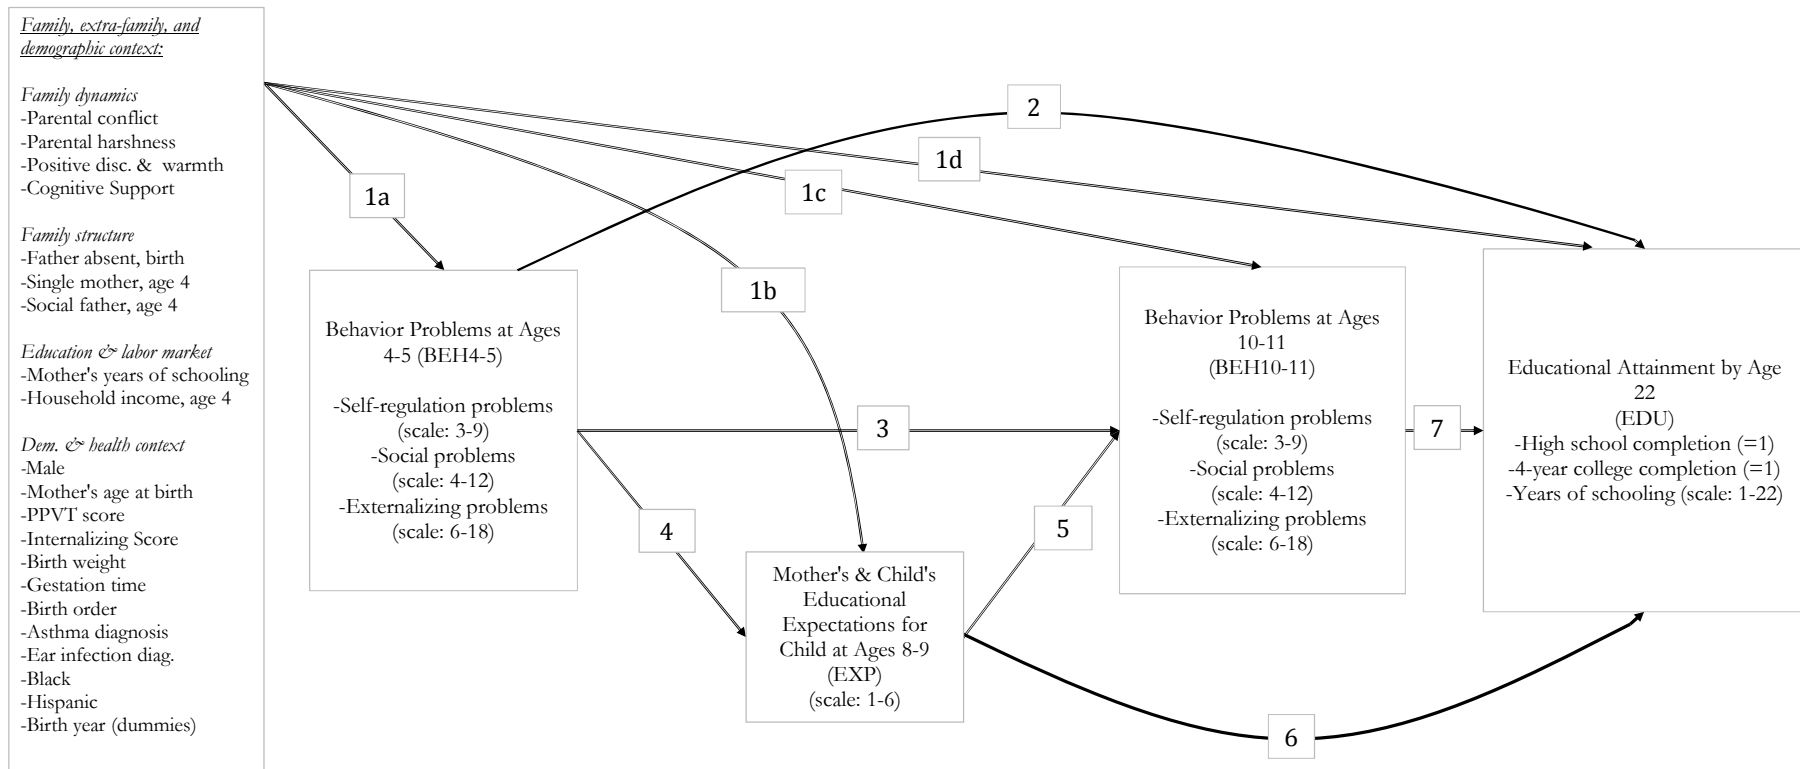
Family, extra-family, and demographic context:

Family dynamics
-Parental conflict
-Parental harshness
-Positive disc. & warmth
-Cognitive Support

Family structure
-Father absent, birth
-Single mother, age 4
-Social father, age 4

Education & labor market
-Mother's years of schooling
-Household income, age 4

Dem. & health context
-Male
-Mother's age at birth
-PPVT score
-Internalizing Score
-Birth weight
-Gestation time
-Birth order
-Asthma diagnosis
-Ear infection diag.
-Black
-Hispanic
-Birth year (dummies)

2

1d

1a

1c

1b

Behavior Problems at Ages 4-5 (BEH4-5)

-Self-regulation problems (scale: 3-9)
-Social problems (scale: 4-12)
-Externalizing problems (scale: 6-18)

3

4

5

Mother's & Child's Educational Expectations for Child at Ages 8-9 (EXP) (scale: 1-6)

Behavior Problems at Ages 10-11 (BEH10-11)

-Self-regulation problems (scale: 3-9)
-Social problems (scale: 4-12)
-Externalizing problems (scale: 6-18)

7

Educational Attainment by Age 22 (EDU)
-High school completion (=1)
-4-year college completion (=1)
-Years of schooling (scale: 1-22)

6